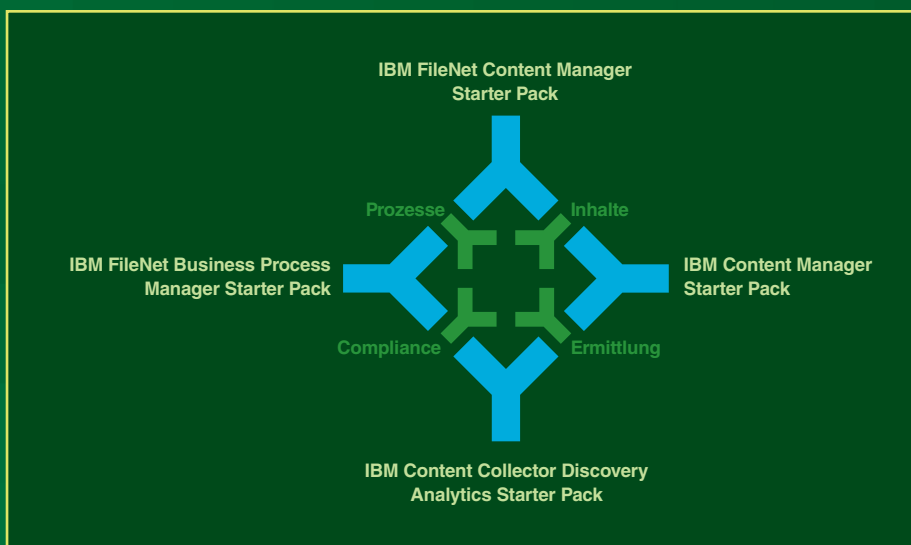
IBM FileNet Content Manager Starter Pack

Prozesse

Inhalte

IBM FileNet Business Process Manager Starter Pack

IBM Content Manager Starter Pack

Compliance

Ermittlung

IBM Content Collector Discovery Analytics Starter Pack